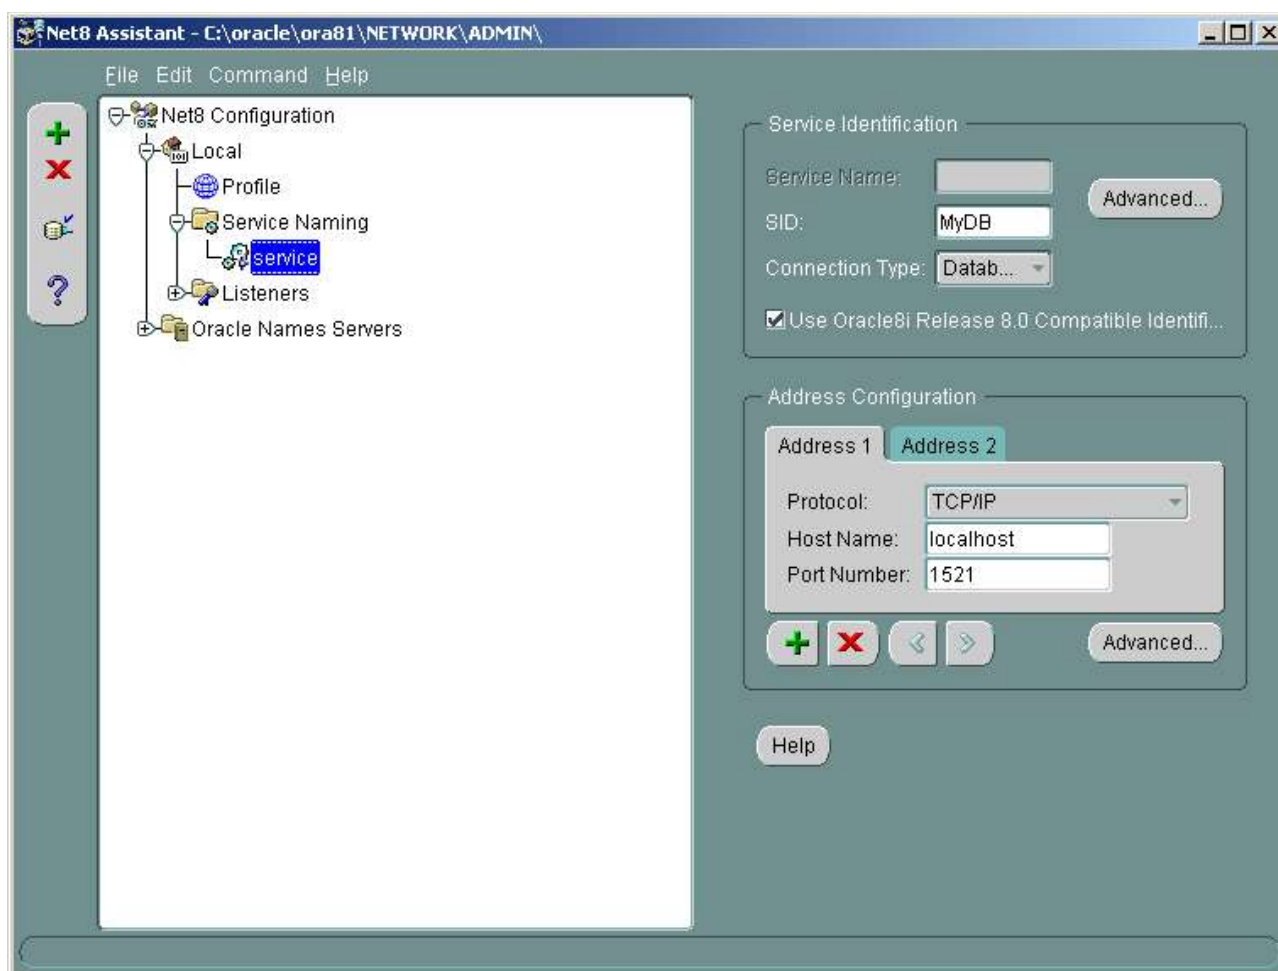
Net8 Assistant - C:\oracle\ora81\NETWORK\ADMIN\

File Edit Command Help

Net8 Configuration
Local
Profile
Service Naming
service
Listeners
Oracle Names Servers

Service Identification
Service Name:
SID: MyDB
Connection Type: Datab...
Advanced...
Use Oracle8i Release 8.0 Compatible Identifi...

Address Configuration
Address 1 Address 2
Protocol: TCP/IP
Host Name: localhost
Port Number: 1521
Advanced...

Help